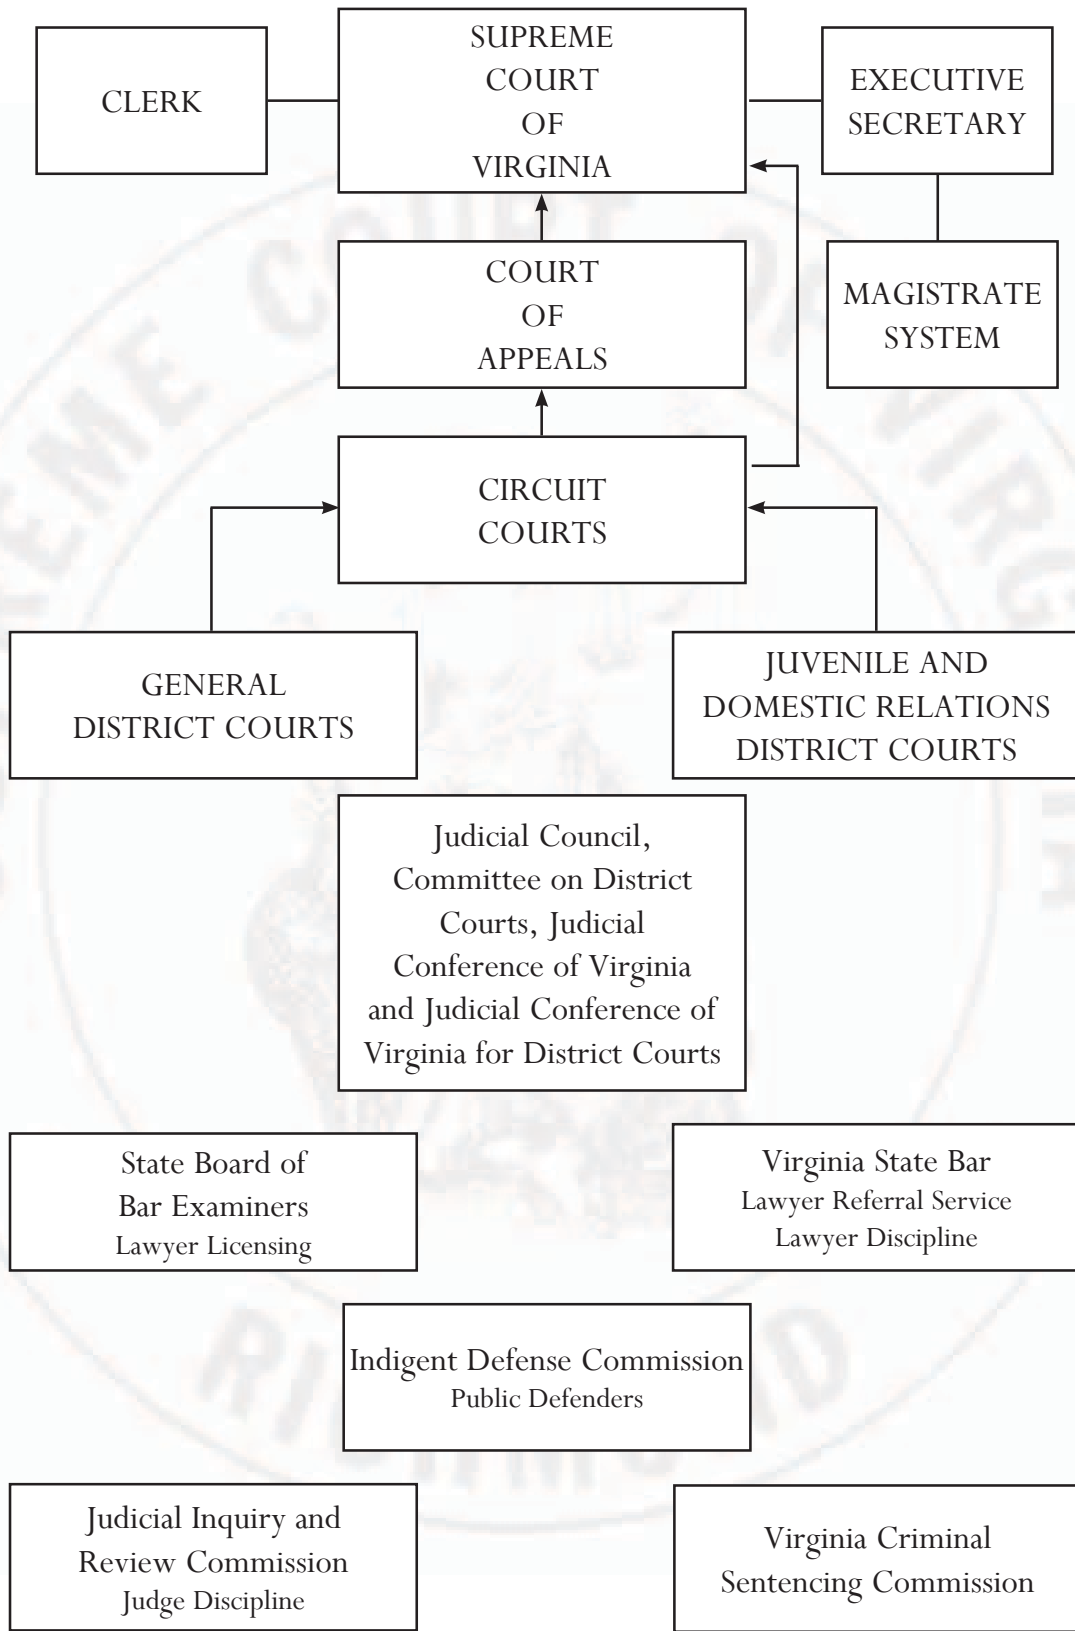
CLERK

SUPREME COURT OF VIRGINIA

EXECUTIVE SECRETARY

COURT OF APPEALS

MAGISTRATE SYSTEM

CIRCUIT COURTS

GENERAL DISTRICT COURTS

JUVENILE AND DOMESTIC RELATIONS DISTRICT COURTS

Judicial Council, Committee on District Courts, Judicial Conference of Virginia and Judicial Conference of Virginia for District Courts

State Board of Bar Examiners
Lawyer Licensing

Virginia State Bar
Lawyer Referral Service
Lawyer Discipline

Indigent Defense Commission
Public Defenders

Judicial Inquiry and Review Commission
Judge Discipline

Virginia Criminal Sentencing Commission